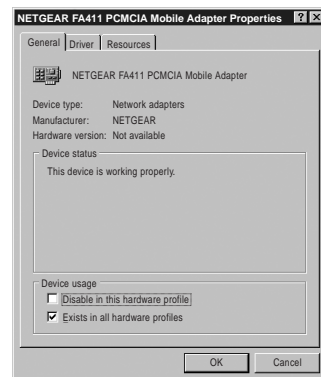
NETGEAR FA411 PCMCIA Mobile Adapter Properties ? X

General Driver Resources

NETGEAR FA411 PCMCIA Mobile Adapter

Device type: Network adapters
Manufacturer: NETGEAR
Hardware version: Not available

Device status

This device is working properly.

Device usage

Disable in this hardware profile

Exists in all hardware profiles

OK Cancel